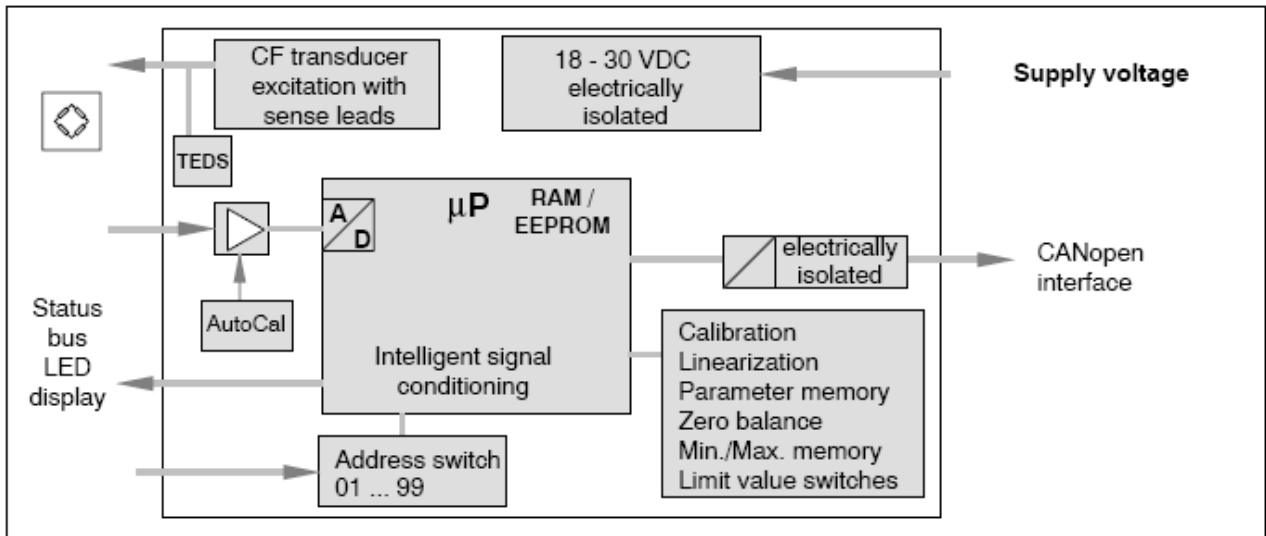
CF transducer excitation with sense leads

18 - 30 VDC electrically isolated

Supply voltage

TEDS

A
D

μP

RAM / EEPROM

electrically isolated

CANopen interface

Status bus LED display

AutoCal

Intelligent signal conditioning

Calibration
Linearization
Parameter memory
Zero balance
Min./Max. memory
Limit value switches

Address switch
01 ... 99